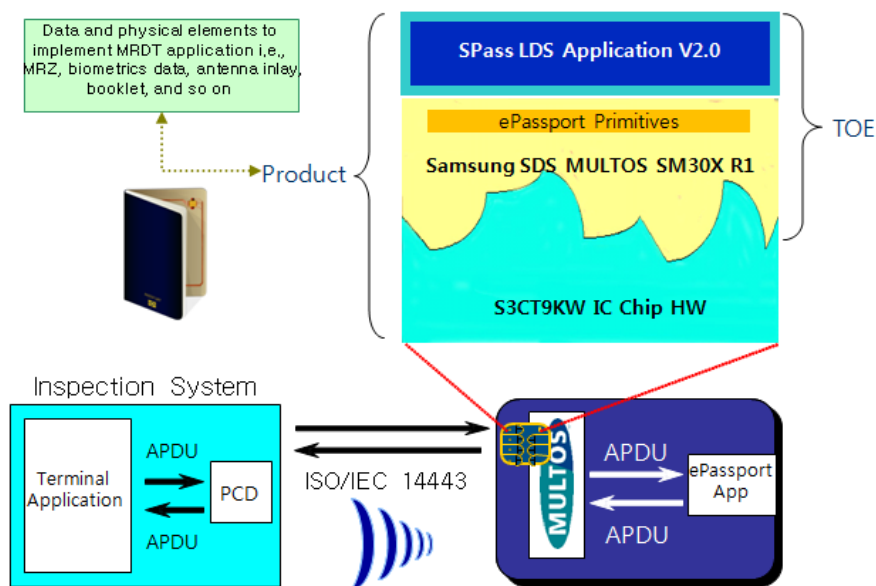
Data and physical elements to implement MRDT application i,e,, MRZ, biometrics data, antenna inlay, booklet, and so on

Product

SPass LDS Application V2.0

ePassport Primitives

Samsung SDS MULTOS SM30X R1

S3CT9KW IC Chip HW

TOE

Inspection System

Terminal Application

APDU

PCD

APDU

ISO/IEC 14443

MULTOS

APDU

ePassport App

APDU